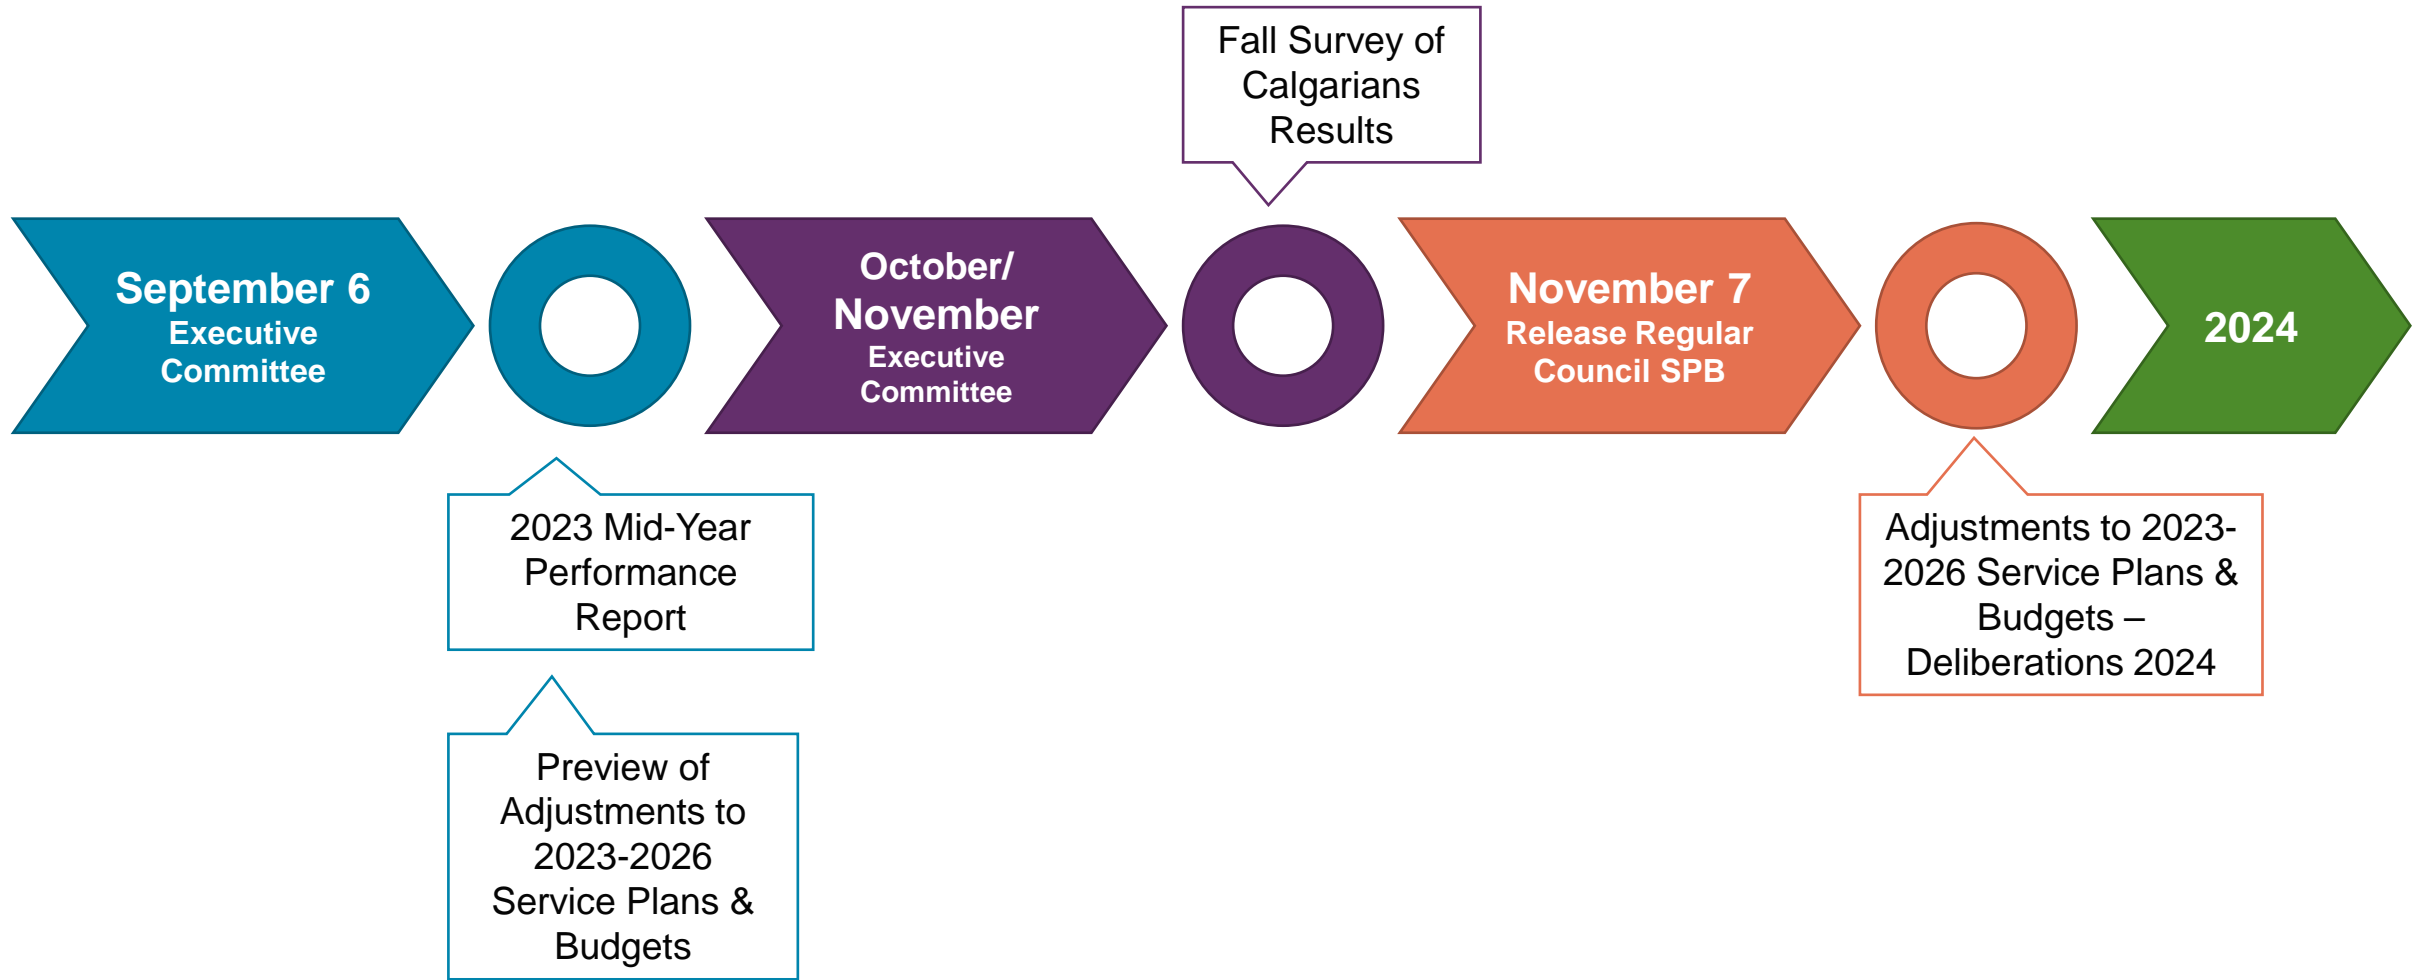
Fall Survey of Calgarians Results

September 6
Executive Committee

2023 Mid-Year Performance Report

Preview of Adjustments to 2023-2026 Service Plans & Budgets

October/ November
Executive Committee

November 7
Release Regular Council SPB

Adjustments to 2023-2026 Service Plans & Budgets – Deliberations 2024

2024